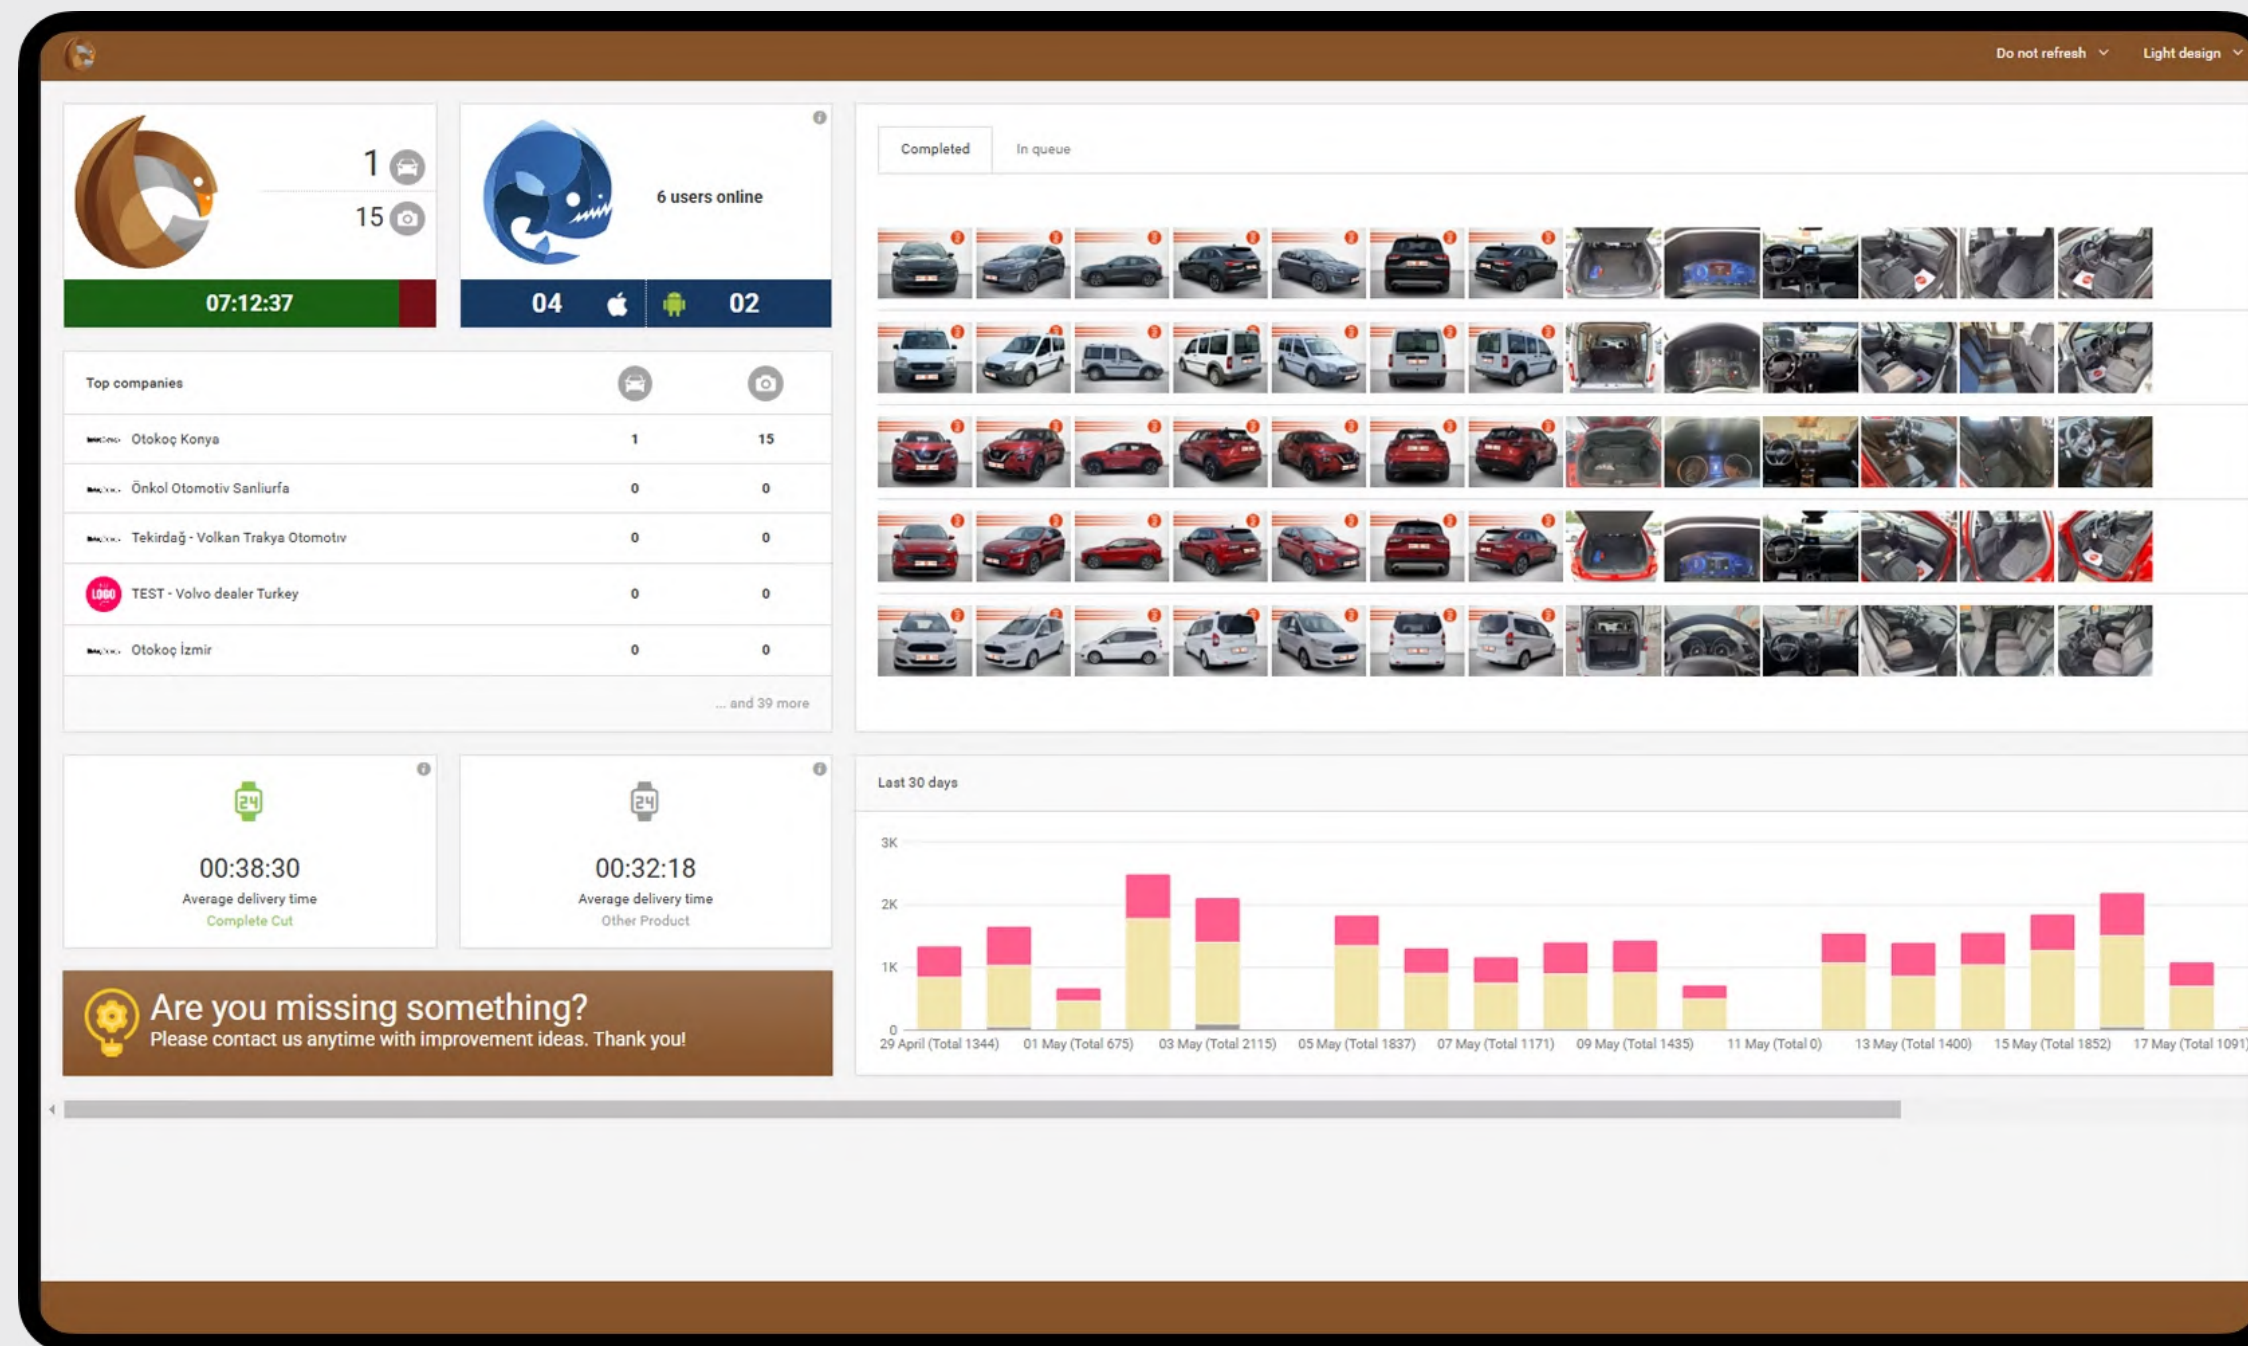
Do not refresh
Light design

1
15
07:12:37

6 users online
04
02

Completed
In queue

Top companies

| | | |
|---|---|---|
| Otokoç Konya | 1 | 15 |
| Önkol Otomotiv Sanliurfa | 0 | 0 |
| Tekirdağ - Volkan Trakya Otomotiv | 0 | 0 |
| TEST - Volvo dealer Turkey | 0 | 0 |
| Otokoç İzmir | 0 | 0 |

... and 39 more

00:38:30
Average delivery time
Complete Cut

00:32:18
Average delivery time
Other Product

Are you missing something?
Please contact us anytime with improvement ideas. Thank you!

Last 30 days
3K
2K
1K
0
29 April (Total 1344)
01 May (Total 675)
03 May (Total 2115)
05 May (Total 1837)
07 May (Total 1171)
09 May (Total 1435)
11 May (Total 0)
13 May (Total 1400)
15 May (Total 1852)
17 May (Total 1091)